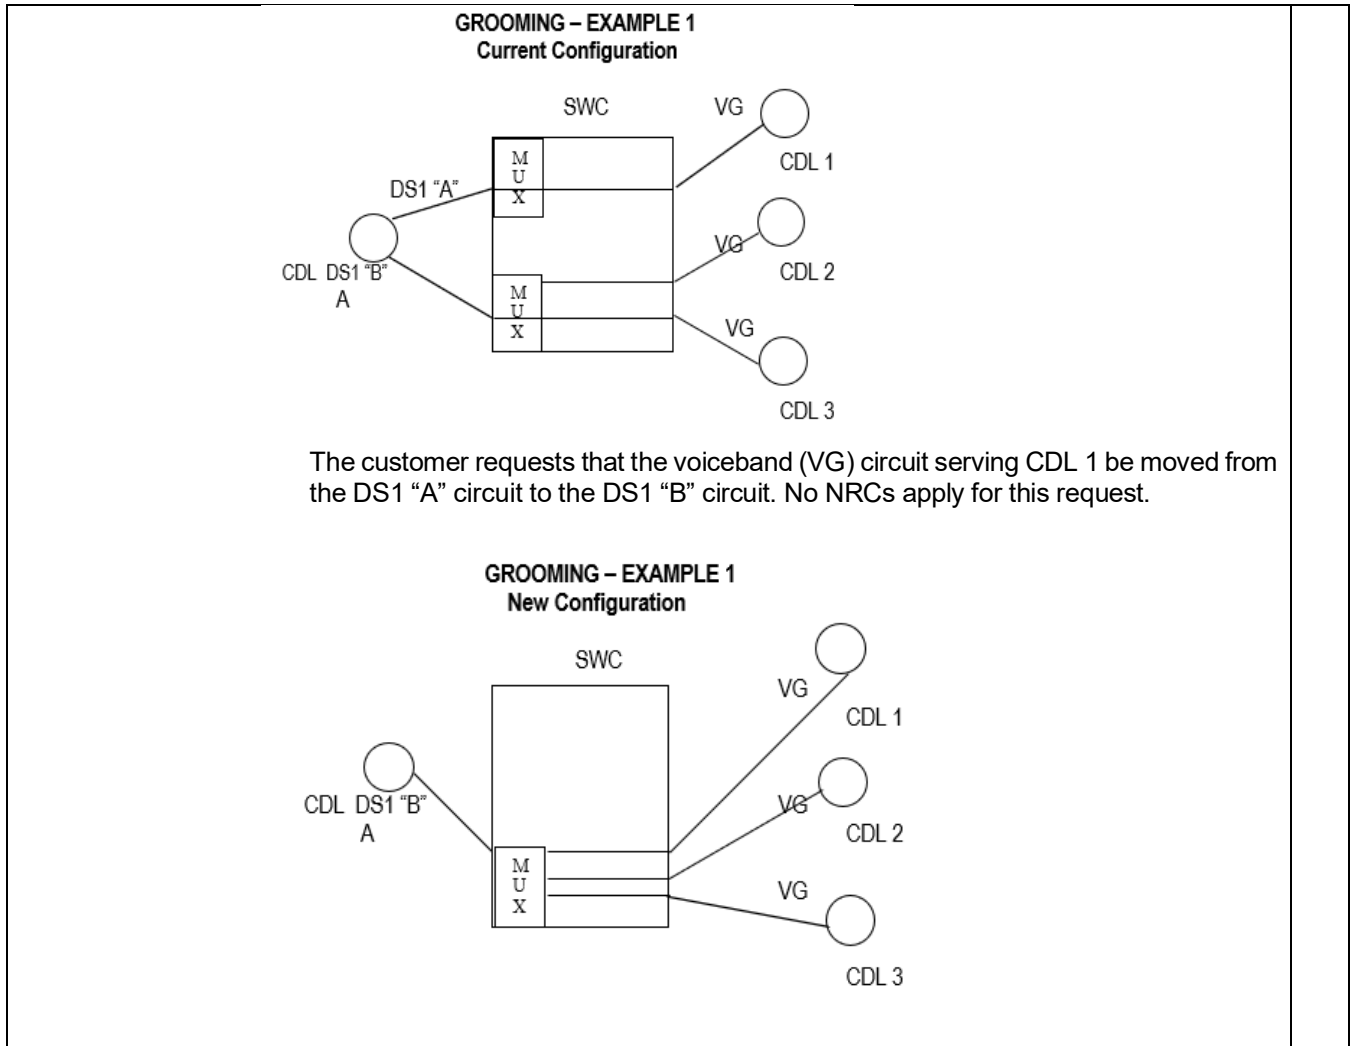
GROOMING – EXAMPLE 1
Current Configuration

SWC
VG
CDL 1
M
U
X
DS1 "A"
VG
CDL 2
CDL DS1 "B"
A
M
U
X
VG
CDL 3

The customer requests that the voiceband (VG) circuit serving CDL 1 be moved from the DS1 "A" circuit to the DS1 "B" circuit. No NRCs apply for this request.

GROOMING – EXAMPLE 1
New Configuration

SWC
VG
CDL 1
VG
CDL DS1 "B"
A
CDL 2
M
U
X
VG
CDL 3